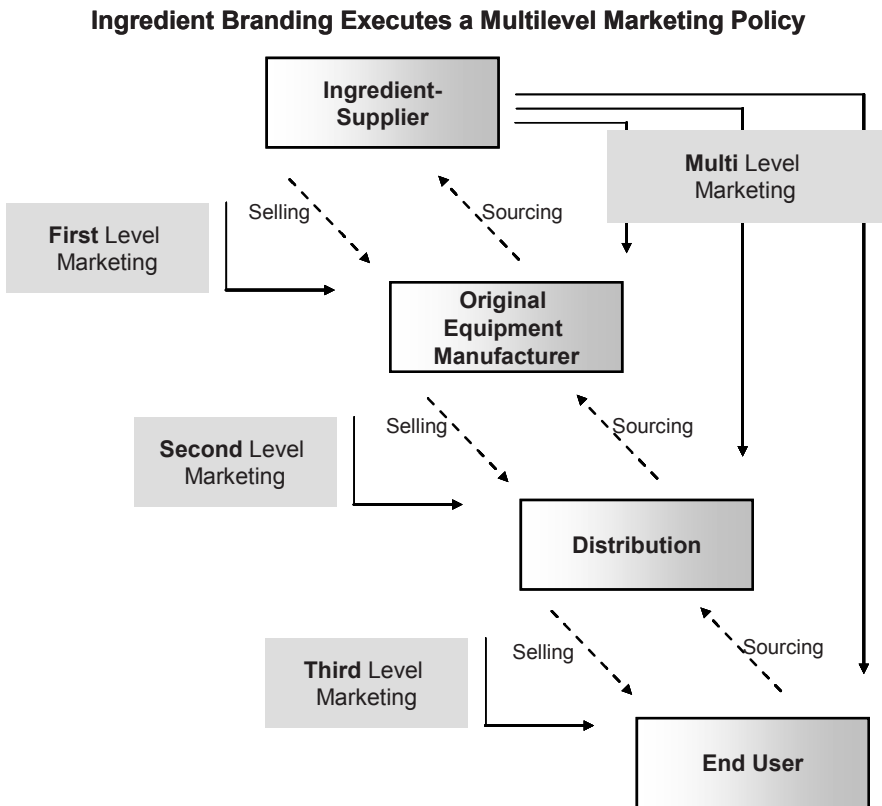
Ingredient Branding Executes a Multilevel Marketing Policy

Ingredient-Supplier

Multi Level Marketing

Selling

Sourcing

First Level Marketing

Original Equipment Manufacturer

Selling

Sourcing

Second Level Marketing

Distribution

Selling

Sourcing

Third Level Marketing

End User